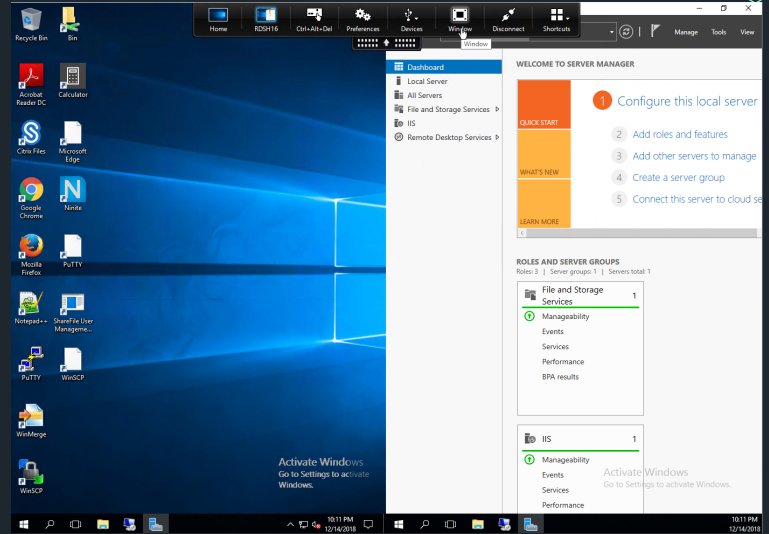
Recycle Bin
Bin
Acrobat Reader DC
Calculator
Citrix Files
Microsoft Edge
Google Chrome
Ninite
Mozilla Firefox
PuTTY
Notepad++
ShareFile User Manageme...
PuTTY
WinSCP
WinMerge
WinSCP

Home
RDSH16
Ctrl+Alt+Del
Preferences
Devices
Window
Disconnect
Shortcuts
Window

Manage
Tools
View

Dashboard
Local Server
All Servers
File and Storage Services
IIS
Remote Desktop Services

WELCOME TO SERVER MANAGER

QUICK START
WHAT'S NEW
LEARN MORE

1 Configure this local server
2 Add roles and features
3 Add other servers to manage
4 Create a server group
5 Connect this server to cloud se

ROLES AND SERVER GROUPS
Roles: 3 | Server groups: 1 | Servers total: 1

File and Storage Services 1
Manageability
Events
Services
Performance
BPA results

IIS 1
Manageability
Events
Services
Performance

Activate Windows
Go to Settings to activate Windows.

Activate Windows
Go to Settings to activate Windows.

10:11 PM
12/14/2018

10:11 PM
12/14/2018